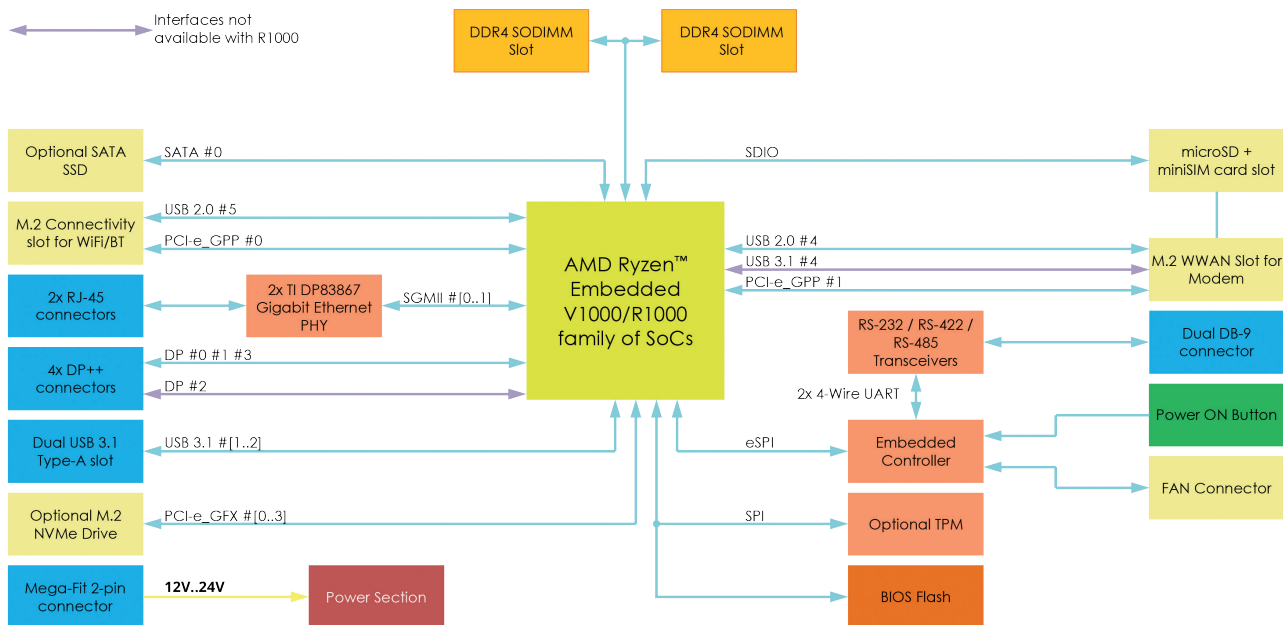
Interfaces not available with R1000

DDR4 SODIMM Slot

DDR4 SODIMM Slot

Optional SATA SSD

SATA #0

SDIO

microSD + miniSIM card slot

M.2 Connectivity slot for WiFi/BT

USB 2.0 #5

PCI-e_GPP #0

AMD Ryzen™ Embedded V1000/R1000 family of SoCs

USB 2.0 #4

USB 3.1 #4

PCI-e_GPP #1

M.2 WWAN Slot for Modem

2x RJ-45 connectors

2x TI DP83867 Gigabit Ethernet PHY

SGMII #[0..1]

RS-232 / RS-422 / RS-485 Transceivers

Dual DB-9 connector

4x DP++ connectors

DP #0 #1 #3

DP #2

2x 4-Wire UART

Power ON Button

Dual USB 3.1 Type-A slot

USB 3.1 #[1..2]

eSPI

Embedded Controller

FAN Connector

Optional M.2 NVMe Drive

PCI-e_GFX #[0..3]

SPI

Optional TPM

Mega-Fit 2-pin connector

12V..24V

Power Section

BIOS Flash